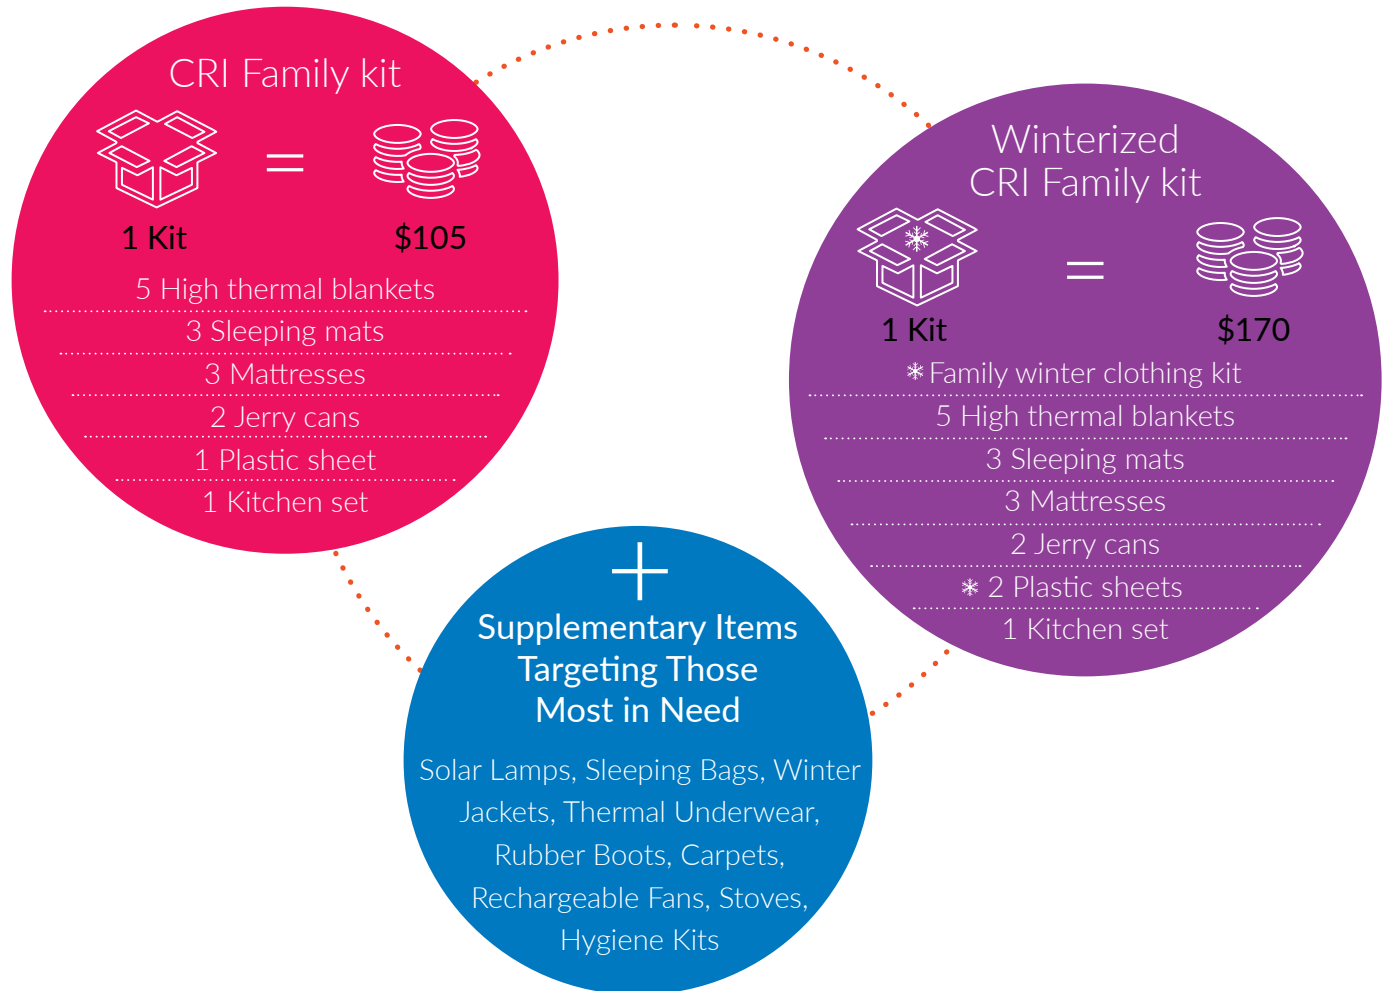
CRI Family kit

1 Kit = $105

5 High thermal blankets
3 Sleeping mats
3 Mattresses
2 Jerry cans
1 Plastic sheet
1 Kitchen set

Winterized CRI Family kit

1 Kit = $170

✻ Family winter clothing kit
5 High thermal blankets
3 Sleeping mats
3 Mattresses
2 Jerry cans
✻ 2 Plastic sheets
1 Kitchen set

+

Supplementary Items Targeting Those Most in Need

Solar Lamps, Sleeping Bags, Winter Jackets, Thermal Underwear, Rubber Boots, Carpets, Rechargeable Fans, Stoves, Hygiene Kits